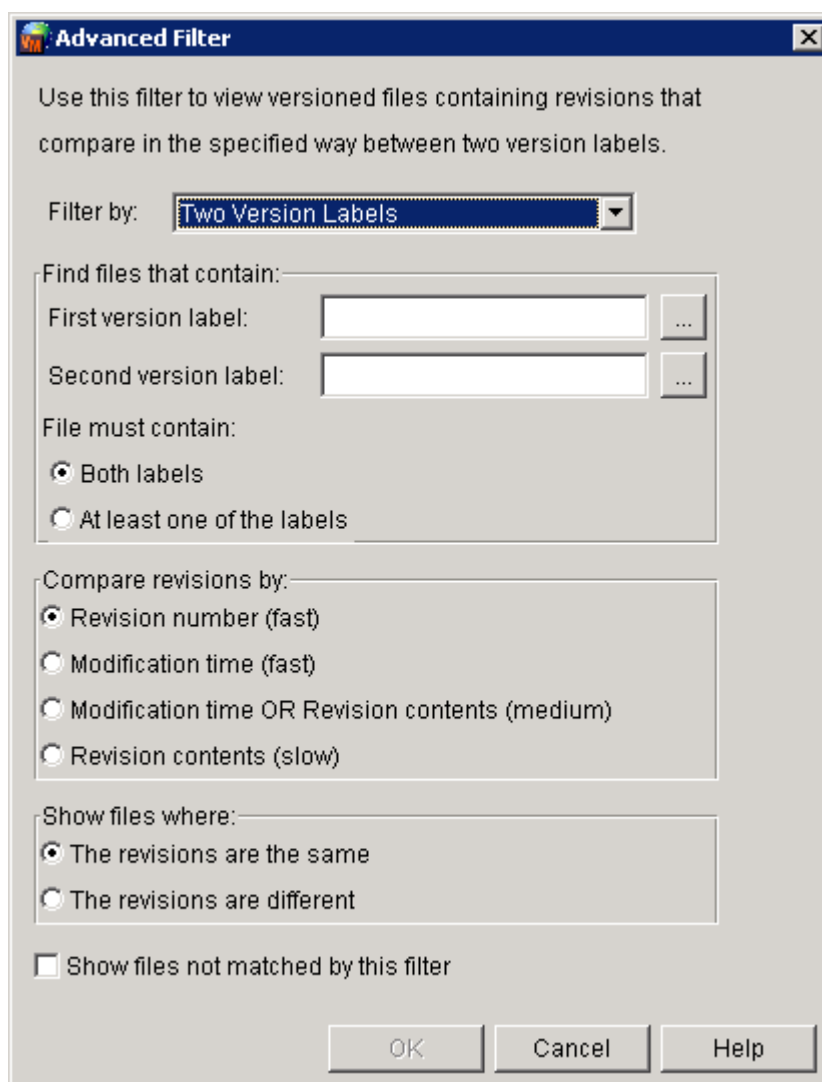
Advanced Filter

Use this filter to view versioned files containing revisions that compare in the specified way between two version labels.

Filter by: Two Version Labels

Find files that contain:
First version label: ...
Second version label: ...
File must contain:
Both labels
At least one of the labels

Compare revisions by:
Revision number (fast)
Modification time (fast)
Modification time OR Revision contents (medium)
Revision contents (slow)

Show files where:
The revisions are the same
The revisions are different

Show files not matched by this filter

OK Cancel Help